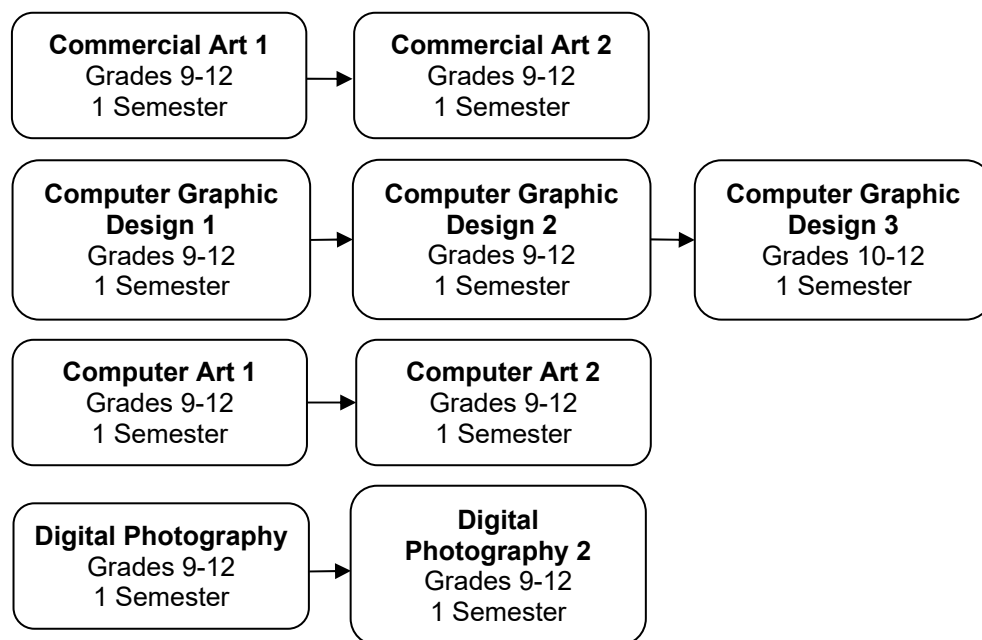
Commercial Art 1
Grades 9-12
1 Semester

Commercial Art 2
Grades 9-12
1 Semester

Computer Graphic Design 1
Grades 9-12
1 Semester

Computer Graphic Design 2
Grades 9-12
1 Semester

Computer Graphic Design 3
Grades 10-12
1 Semester

Computer Art 1
Grades 9-12
1 Semester

Computer Art 2
Grades 9-12
1 Semester

Digital Photography
Grades 9-12
1 Semester

Digital Photography 2
Grades 9-12
1 Semester